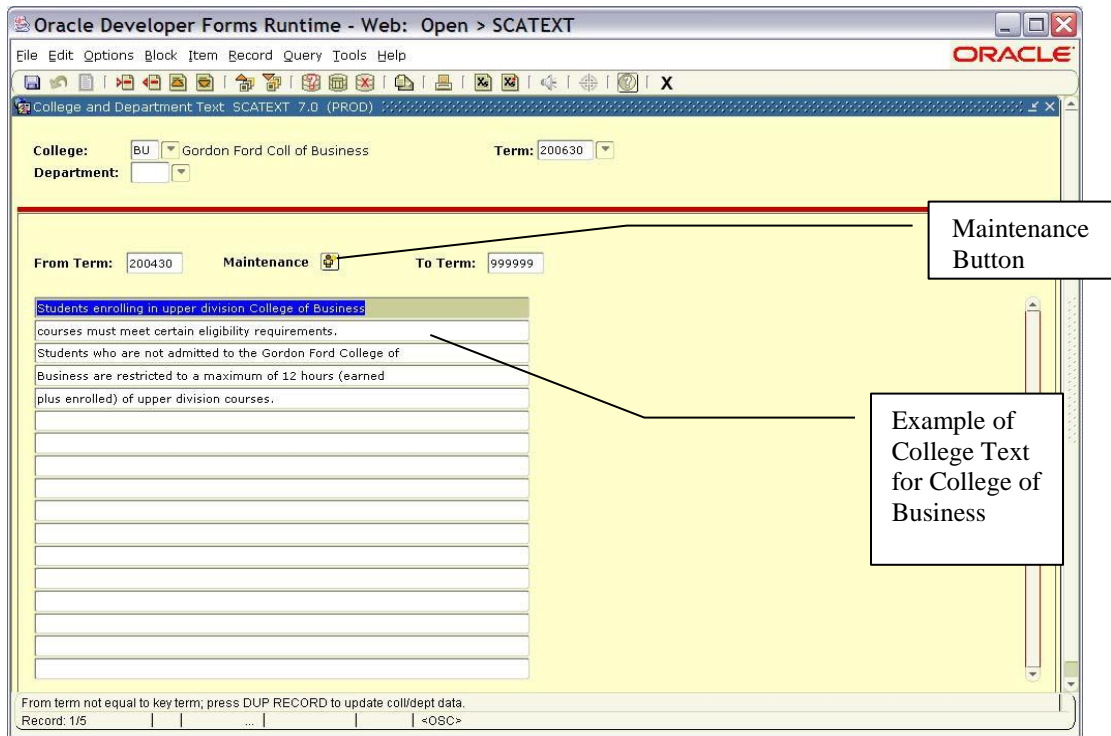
Oracle Developer Forms Runtime - Web: Open > SCATEXT

File Edit Options Block Item Record Query Tools Help

ORACLE

X

College and Department Text SCATEXT 7.0 (PROD)

College: BU Gordon Ford Coll of Business

Term: 200630

Department:

Maintenance Button

From Term: 200430 Maintenance To Term: 999999

Students enrolling in upper division College of Business

courses must meet certain eligibility requirements.

Students who are not admitted to the Gordon Ford College of

Business are restricted to a maximum of 12 hours (earned

plus enrolled) of upper division courses.

Example of College Text for College of Business

From term not equal to key term; press DUP RECORD to update coll/dept data.

Record: 1/5 ... <OSC>